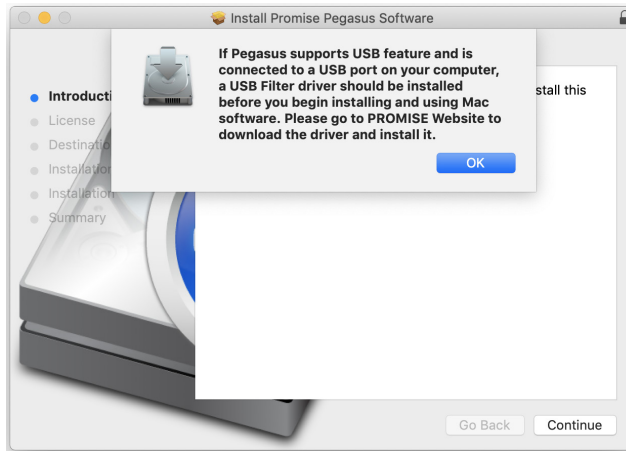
Install Promise Pegasus Software

If Pegasus supports USB feature and is connected to a USB port on your computer, a USB Filter driver should be installed before you begin installing and using Mac software. Please go to PROMISE Website to download the driver and install it.

OK

Introducti
License
Destinati
Installati
Installati
Summary

stall this

Go Back
Continue